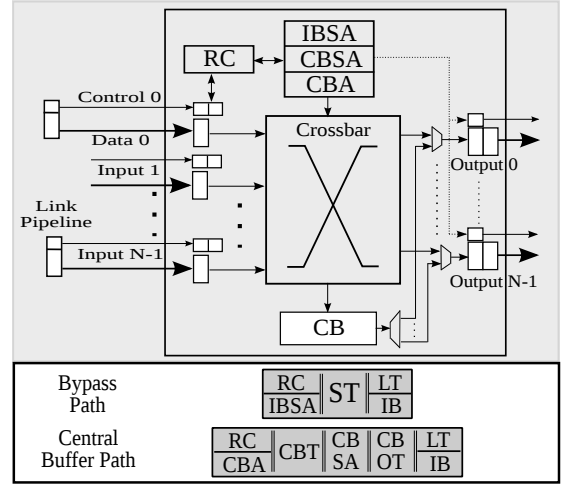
IBSA
CBSA
CBA
RC
Control 0
Data 0
Crossbar
Input 1
Link Pipeline
Input N-1
Output 0
Output N-1
CB

Bypass Path
| RC / IBSA | ST | LT / IB |

Central Buffer Path
| RC / CBA | CBT | CB / SA | CB / OT | LT / IB |